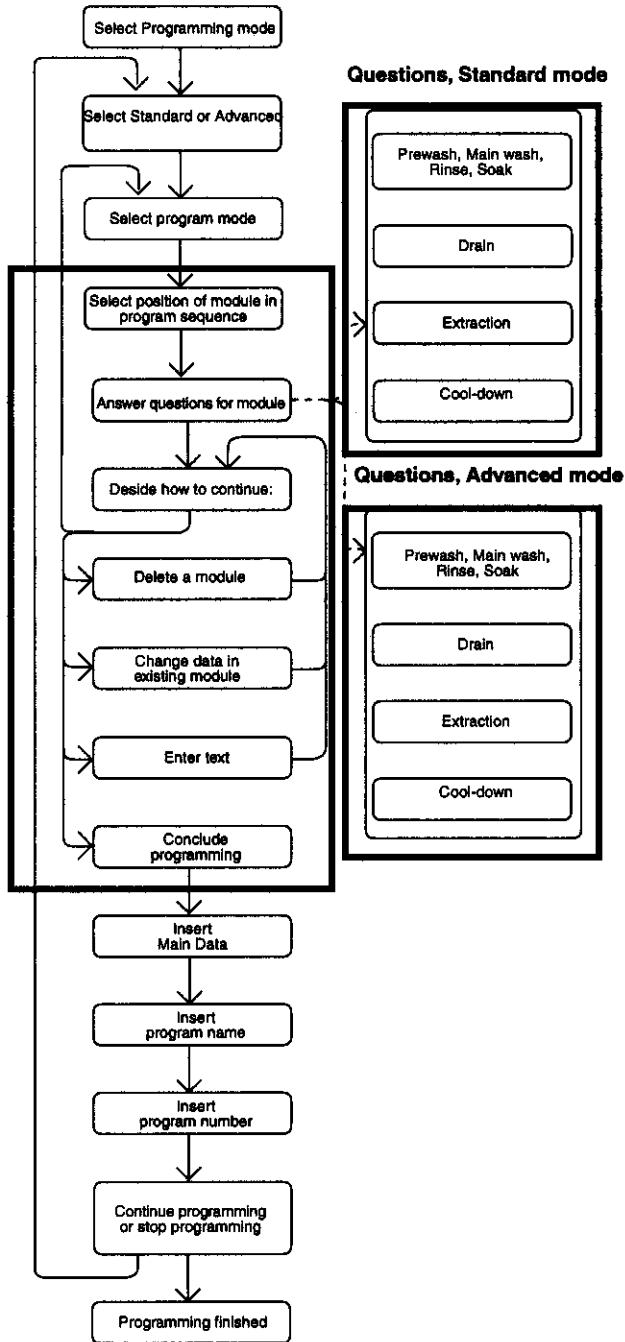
Select Programming mode

Select Standard or Advanced

Select program mode

Select position of module in program sequence

Answer questions for module

Deside how to continue:

Delete a module

Change data in existing module

Enter text

Conclude programming

Insert Main Data

Insert program name

Insert program number

Continue programming or stop programming

Programming finished

Questions, Standard mode

Prewash, Main wash, Rinse, Soak

Drain

Extraction

Cool-down

Questions, Advanced mode

Prewash, Main wash, Rinse, Soak

Drain

Extraction

Cool-down